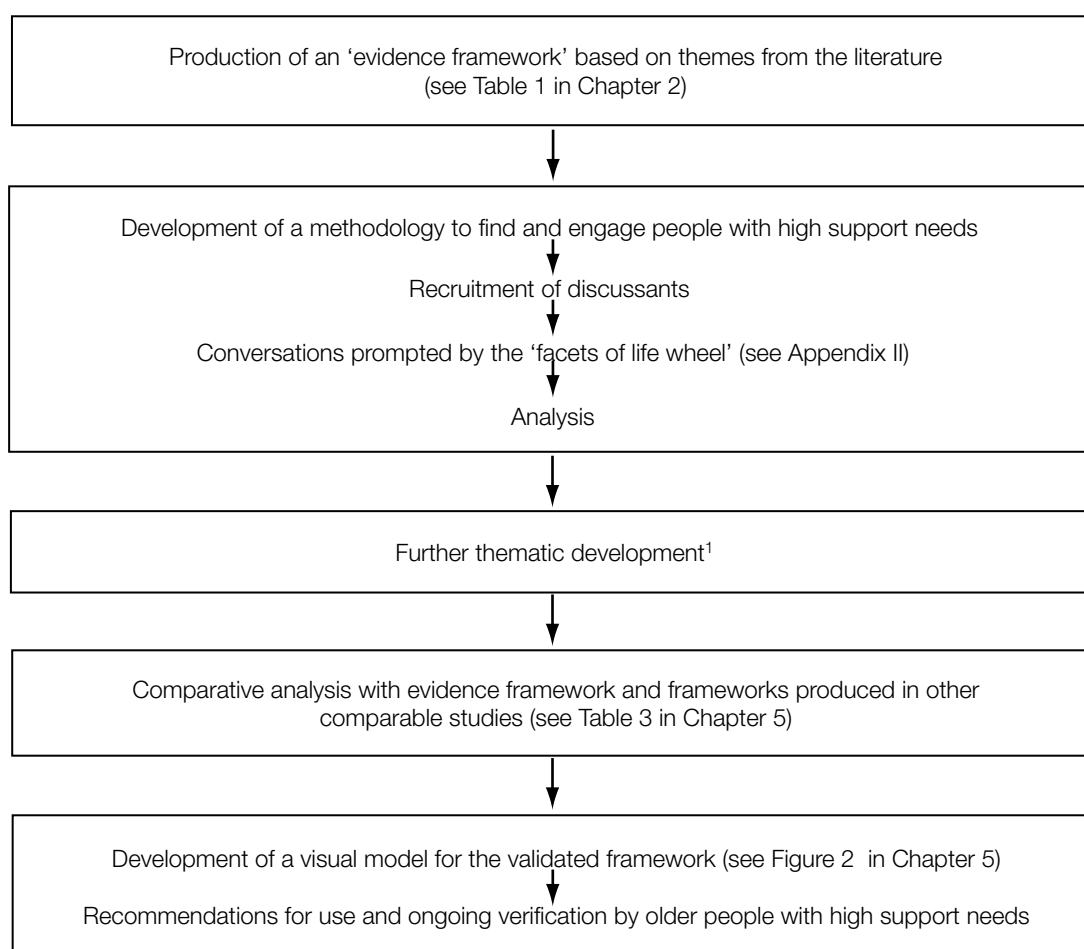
Production of an 'evidence framework' based on themes from the literature (see Table 1 in Chapter 2)

Development of a methodology to find and engage people with high support needs

Recruitment of discussants

Conversations prompted by the 'facets of life wheel' (see Appendix II)

Analysis

Further thematic development$^1$

Comparative analysis with evidence framework and frameworks produced in other comparable studies (see Table 3 in Chapter 5)

Development of a visual model for the validated framework (see Figure 2 in Chapter 5)

Recommendations for use and ongoing verification by older people with high support needs